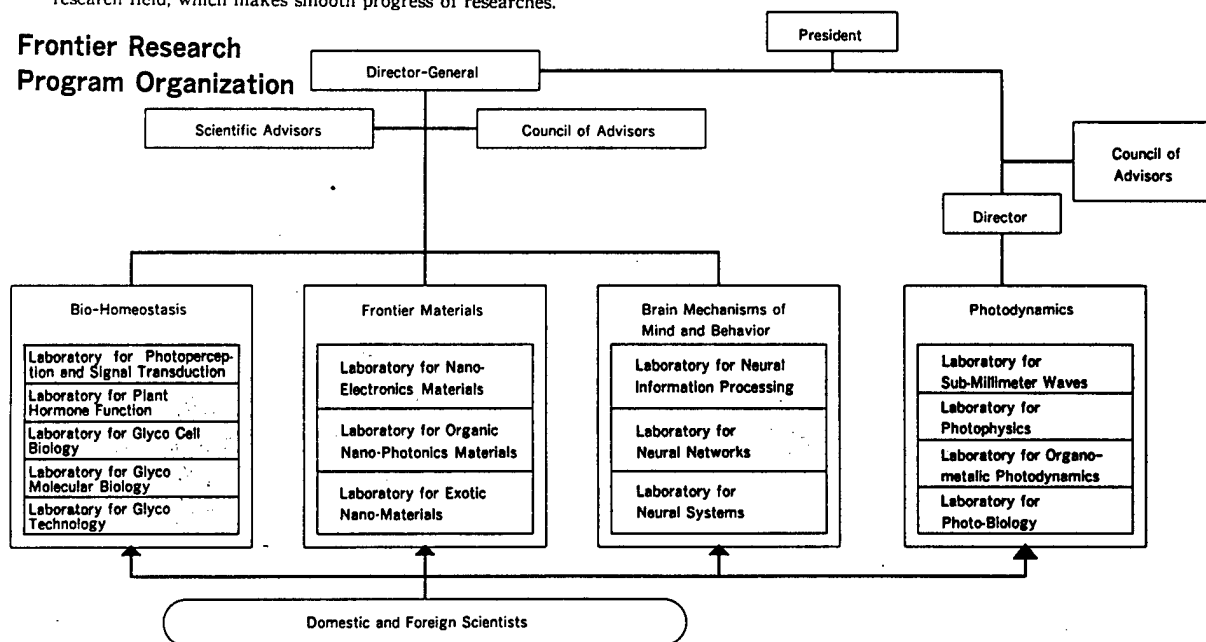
research field, which makes smooth progress of researches.

Frontier Research Program Organization

President

Director-General

Scientific Advisors

Council of Advisors

Council of Advisors

Director

Bio-Homeostasis

Laboratory for Photoperception and Signal Transduction

Laboratory for Plant Hormone Function

Laboratory for Glyco Cell Biology

Laboratory for Glyco Molecular Biology

Laboratory for Glyco Technology

Frontier Materials

Laboratory for Nano-Electronics Materials

Laboratory for Organic Nano-Photonics Materials

Laboratory for Exotic Nano-Materials

Brain Mechanisms of Mind and Behavior

Laboratory for Neural Information Processing

Laboratory for Neural Networks

Laboratory for Neural Systems

Photodynamics

Laboratory for Sub-Millimeter Waves

Laboratory for Photophysics

Laboratory for Organo-metalic Photodynamics

Laboratory for Photo-Biology

Domestic and Foreign Scientists